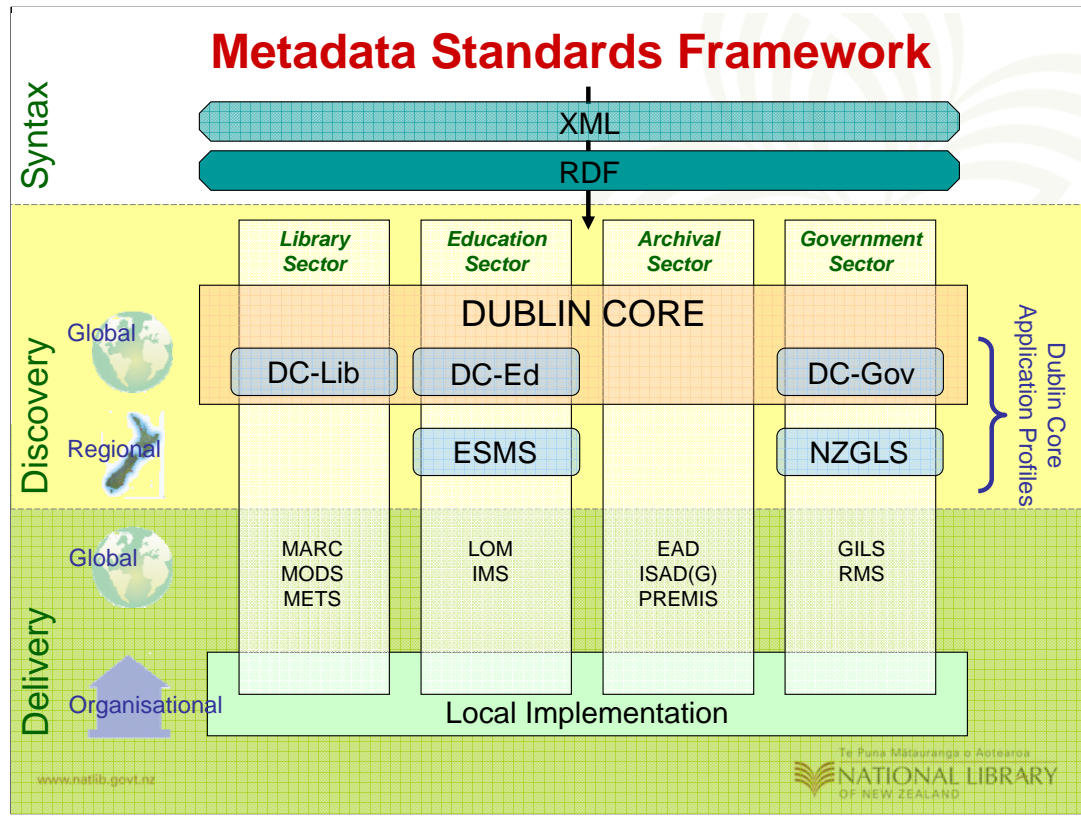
Metadata Standards Framework

Syntax

XML

RDF

Discovery

Library Sector

Education Sector

Archival Sector

Government Sector

Global

DUBLIN CORE

DC-Lib

DC-Ed

DC-Gov

Dublin Core Application Profiles

Regional

ESMS

NZGLS

Delivery

Global

MARC
MODS
METS

LOM
IMS

EAD
ISAD(G)
PREMIS

GILS
RMS

Organisational

Local Implementation

www.natlib.govt.nz

Te Puna Mātauranga o Aotearoa
NATIONAL LIBRARY
OF NEW ZEALAND